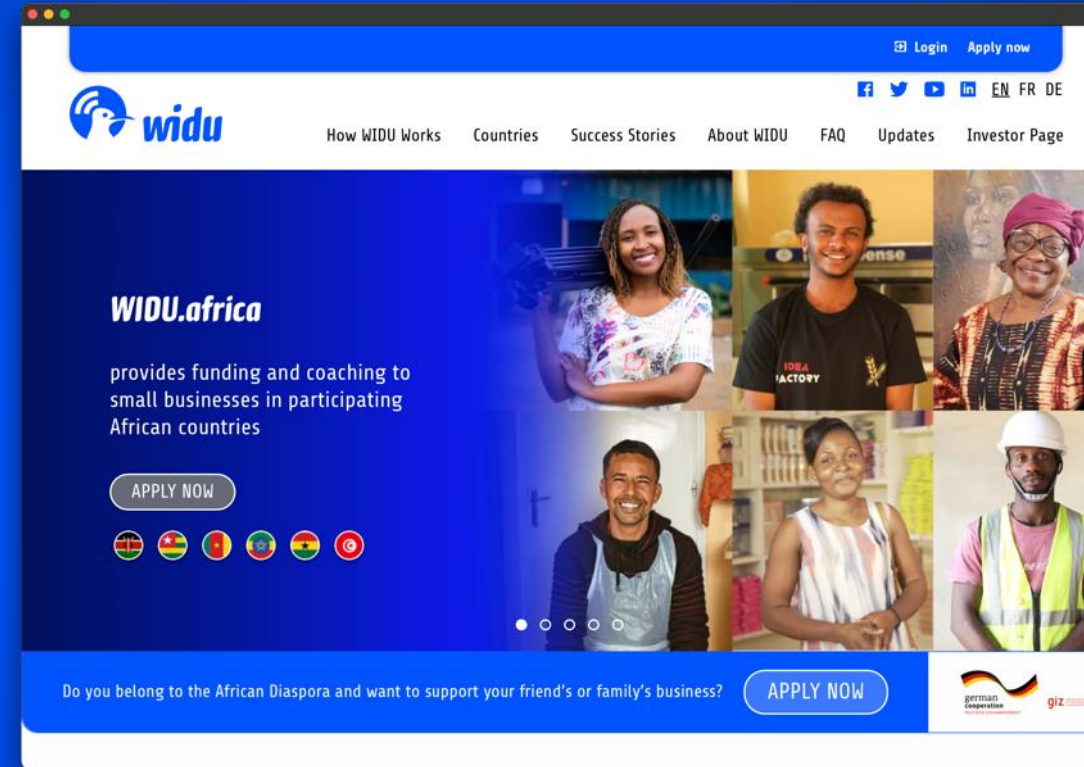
Login Apply now

EN FR DE

widu

How WIDU Works Countries Success Stories About WIDU FAQ Updates Investor Page

WIDU.africa

provides funding and coaching to small businesses in participating African countries

APPLY NOW

IDEA FACTORY

Do you belong to the African Diaspora and want to support your friend's or family's business?

APPLY NOW

german cooperation

giz